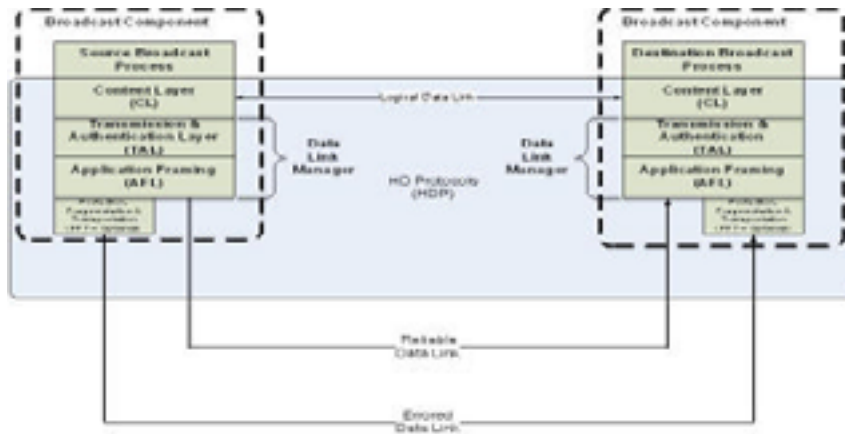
Broadcast Component

Source Broadcast Process

Content Layer (CL)

Transmission & Authentication Layer (TAL)

Application Framing (AFL)

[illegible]

Data Link Manager

Logical Data Link

HD Protocols (HDP)

Broadcast Component

Destination Broadcast Process

Content Layer (CL)

Transmission & Authentication (TAL)

Application Framing (AFL)

Data Link Manager

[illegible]

Reliable Data Link

Errored Data Link